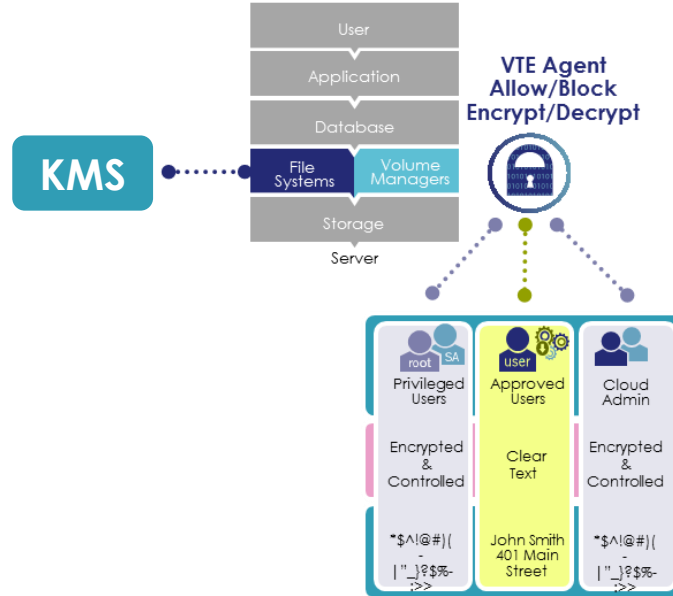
User
Application
Database
File Systems
Volume Managers
Storage
Server

KMS

VTE Agent
Allow/Block
Encrypt/Decrypt

root
SA
Privileged Users

user
Approved Users

Cloud Admin

Encrypted & Controlled

Clear Text

Encrypted & Controlled

*$^!@#)( - |"_}?$%- :>>

John Smith 401 Main Street

*$^!@#)( - |"_}?$%- :>>